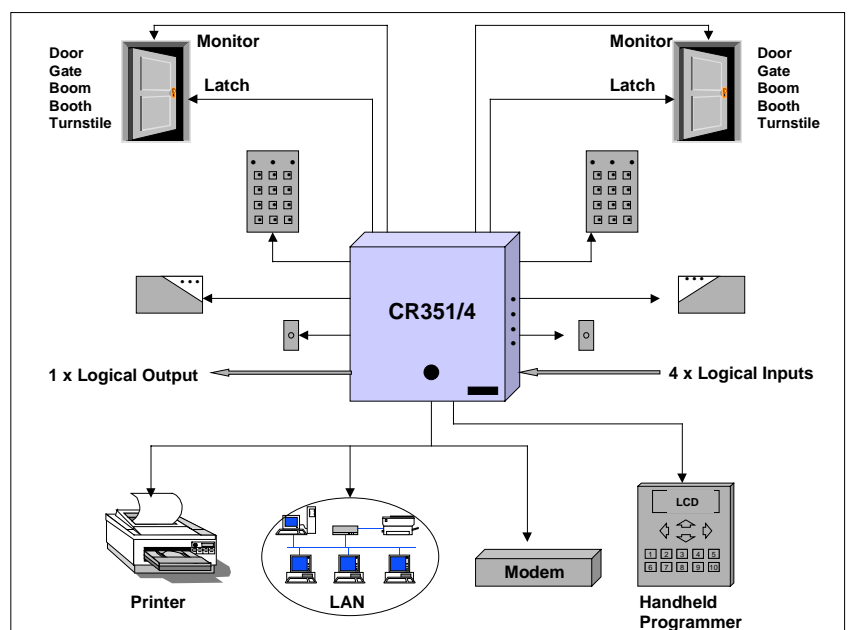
Door
Gate
Boom
Booth
Turnstile

Monitor

Latch

Monitor

Latch

Door
Gate
Boom
Booth
Turnstile

CR351/4

1 x Logical Output

4 x Logical Inputs

LCD

1 2 3 4 5
6 7 8 9 10

Printer

LAN

Modem

Handheld
Programmer